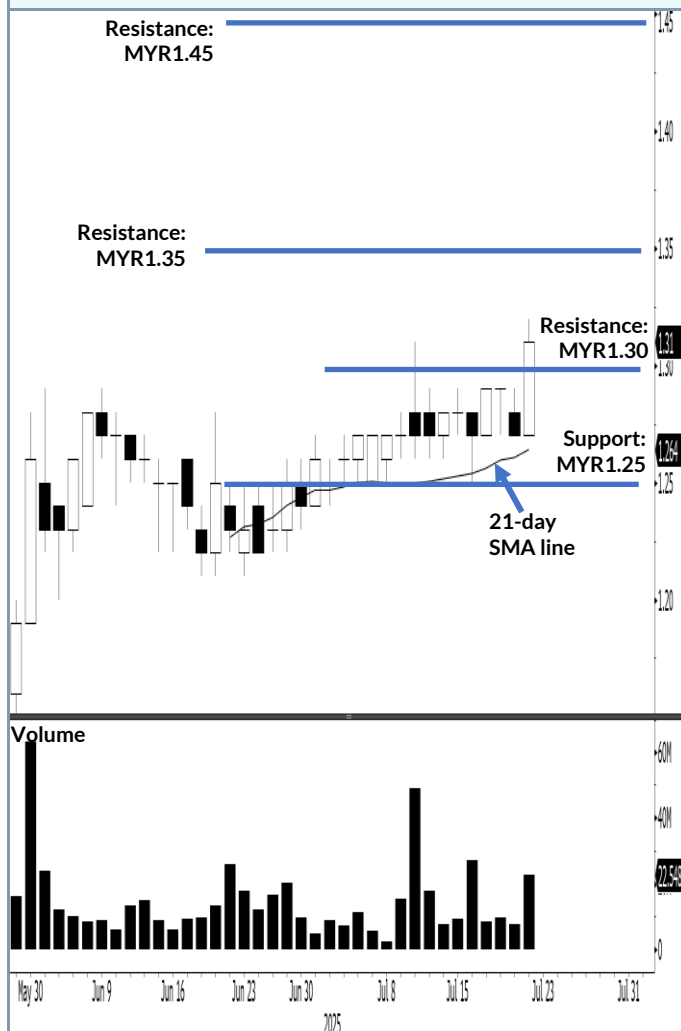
Resistance: MYR1.45

Resistance: MYR1.35

Resistance: MYR1.30

Support: MYR1.25

21-day SMA line

1.45
1.40
1.35
1.31
1.30
1.264
1.25
1.20

Volume

60M
40M
22.549
0

May 30
Jun 9
Jun 16
Jun 23
Jun 30
Jul 8
Jul 15
Jul 23
Jul 31
2025